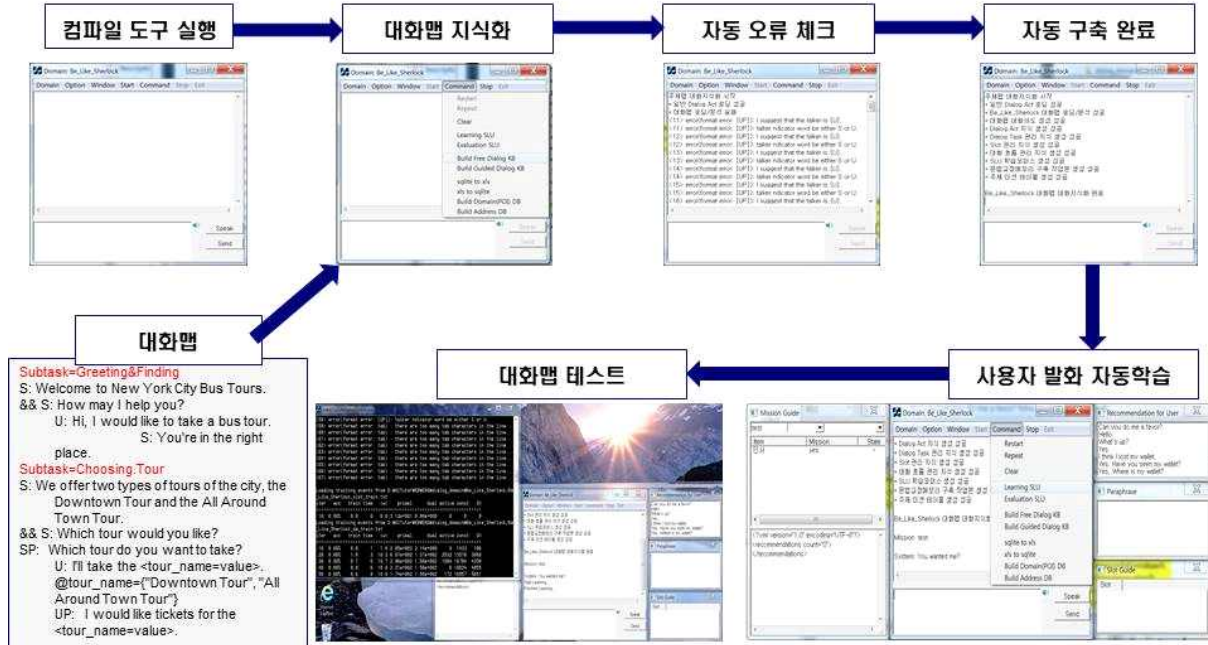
컴파일 도구 실행

대화맵 지식화

자동 오류 체크

자동 구축 완료

Domain: Be_Like_Sherlock

Domain Option Window Start Command Stop Exit

Speak

Send

Restart
Repeat
Clear
Learning SLU
Evaluation SLU
Build Free Dialog KB
Build Guided Dialog KB
sqlite to xls
xls to sqlite
Build Domain(POS DB
Build Address DB

대화맵

Subtask=Greeting&Finding
S: Welcome to New York City Bus Tours.
&& S: How may I help you?
U: Hi, I would like to take a bus tour.
S: You're in the right place.
Subtask=Choosing.Tour
S: We offer two types of tours of the city, the Downtown Tour and the All Around Town Tour.
&& S: Which tour would you like?
SP: Which tour do you want to take?
U: I'll take the <tour_name=value>.
@tour_name={"Downtown Tour", "All Around Town Tour"}
UP: I would like tickets for the <tour_name=value>.

대화맵 테스트

사용자 발화 자동학습

Mission Guide

Recommendation for User

Paraphrase

Slot Guide

Domain: Be_Like_Sherlock

Restart
Repeat
Clear
Learning SLU
Evaluation SLU
Build Free Dialog KB
Build Guided Dialog KB
sqlite to xls
xls to sqlite
Build Domain(POS DB
Build Address DB

Speak

Send